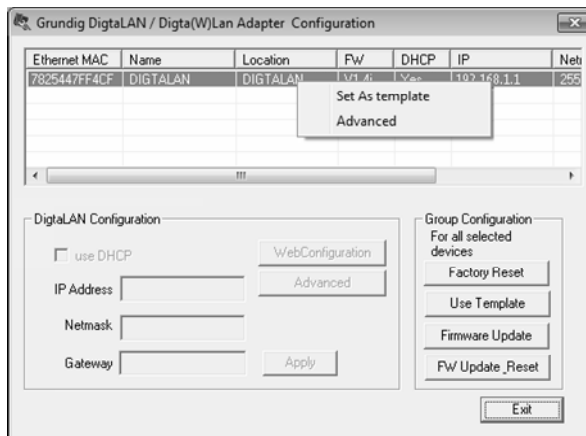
Grundig DigtaLAN / Digta(W)Lan Adapter Configuration

| Ethernet MAC | Name | Location | FW | DHCP | IP | Net |
|---|---|---|---|---|---|---|
| 7825447FF4CF | DIGTALAN | DIGTALAN | V1.4i | Yes | 192.168.1.1 | 255 |

Set As template
Advanced

DigtaLAN Configuration
use DHCP
WebConfiguration
IP Address
Advanced
Netmask
Gateway
Apply

Group Configuration
For all selected devices
Factory Reset
Use Template
Firmware Update
FW Update_Reset
Exit